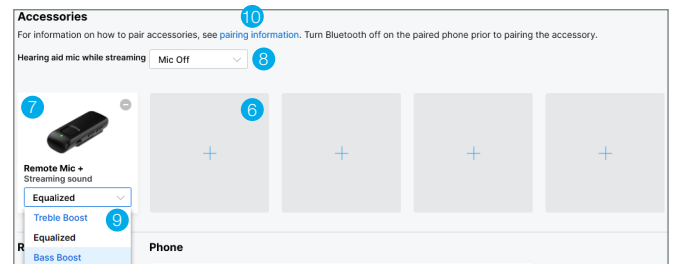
Accessories

For information on how to pair accessories, see pairing information. Turn Bluetooth off on the paired phone prior to pairing the accessory.

10

Hearing aid mic while streaming Mic Off 8

7

6

+ + + +

Remote Mic +
Streaming sound

Equalized

Treble Boost 9

Equalized

Bass Boost

R

Phone